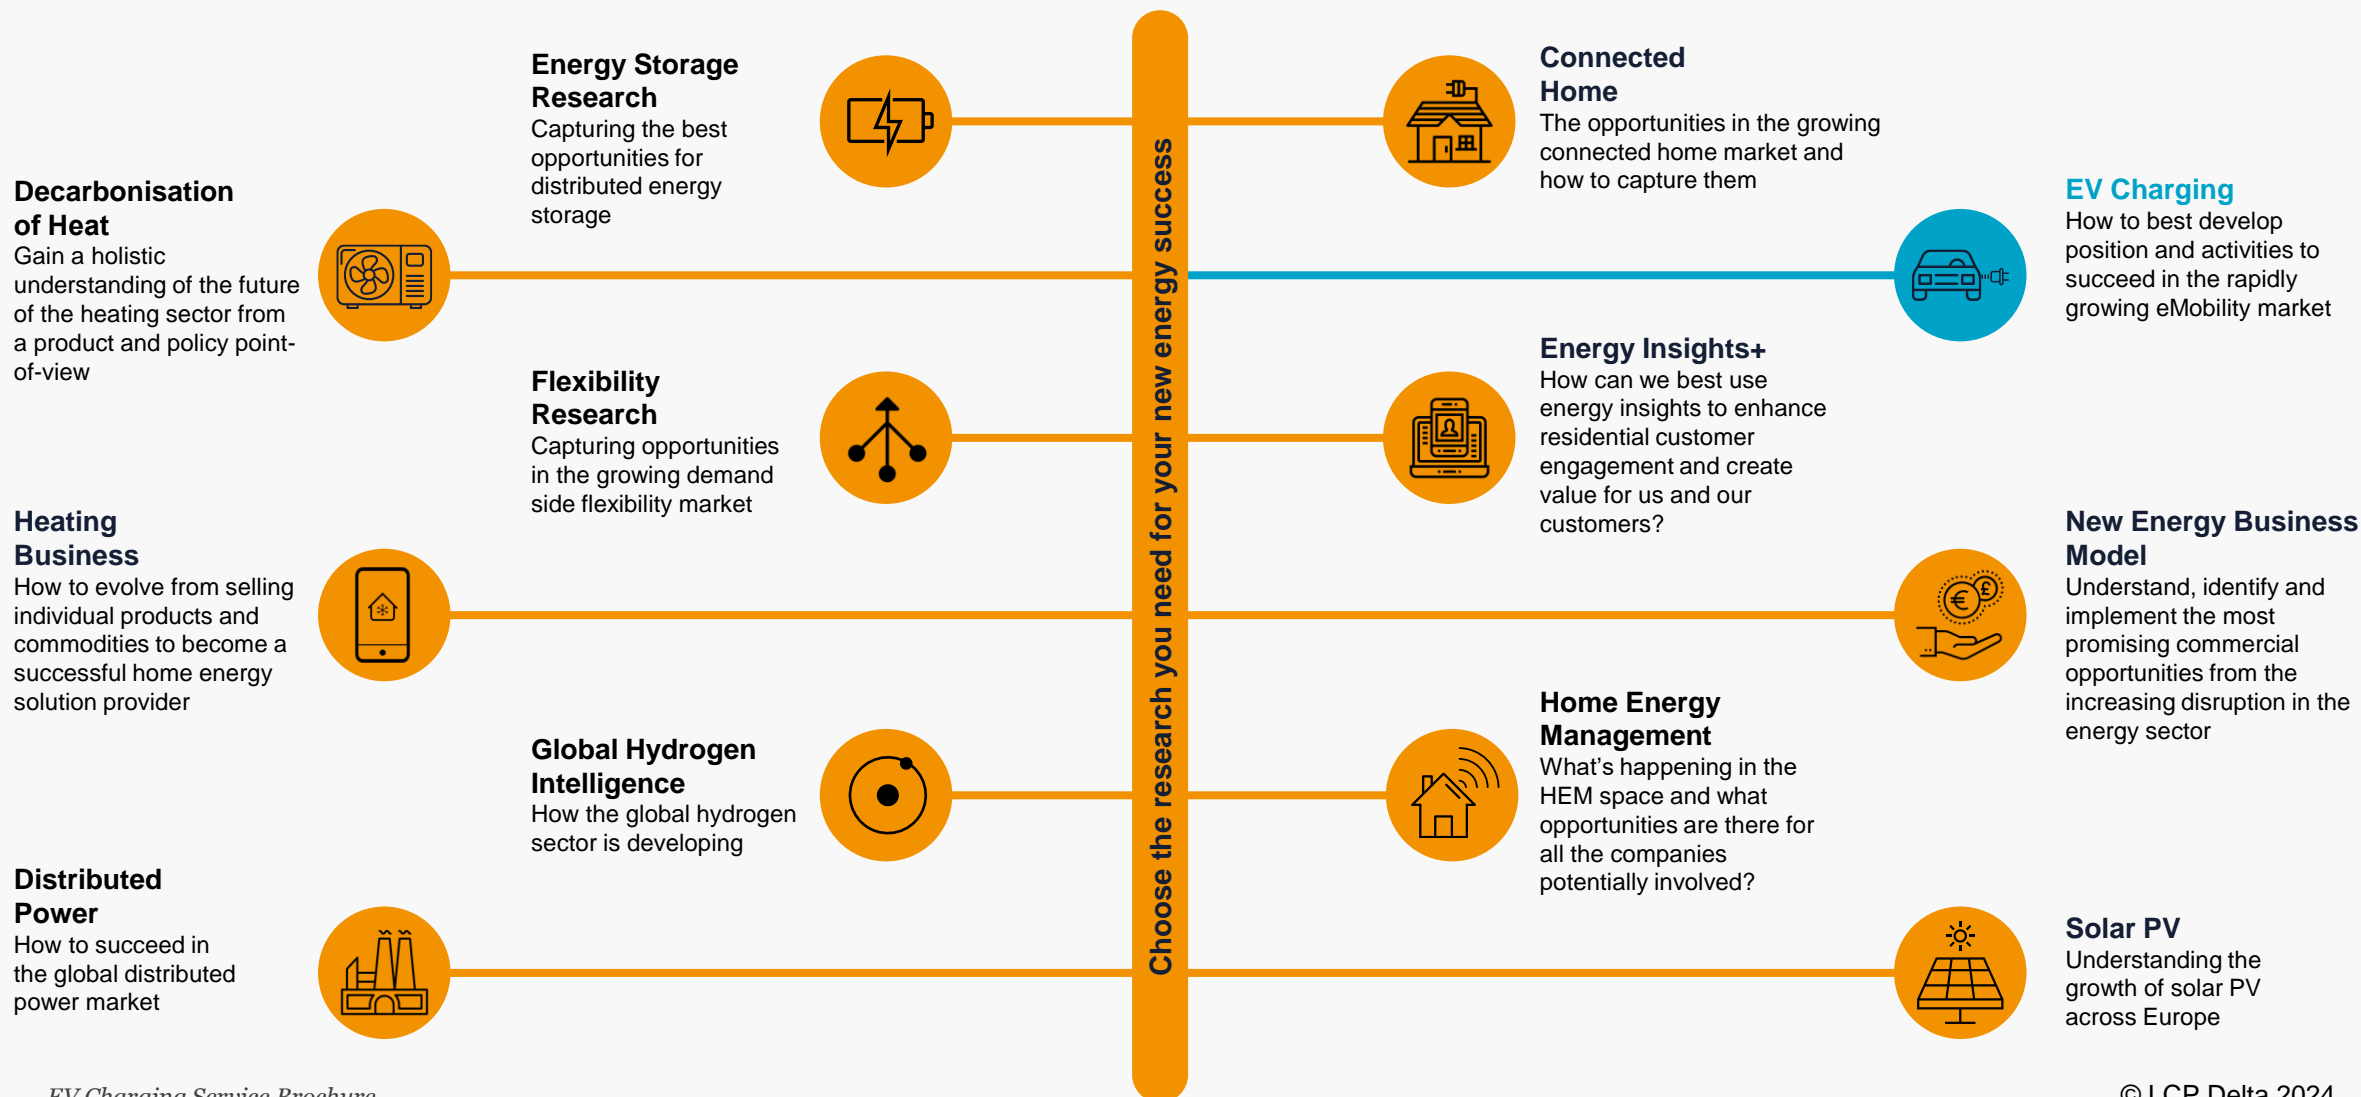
Energy Storage Research
Capturing the best opportunities for distributed energy storage

Connected Home
The opportunities in the growing connected home market and how to capture them

Decarbonisation of Heat
Gain a holistic understanding of the future of the heating sector from a product and policy point-of-view

EV Charging
How to best develop position and activities to succeed in the rapidly growing eMobility market

Choose the research you need for your new energy success

Energy Insights+
How can we best use energy insights to enhance residential customer engagement and create value for us and our customers?

Flexibility Research
Capturing opportunities in the growing demand side flexibility market

Heating Business
How to evolve from selling individual products and commodities to become a successful home energy solution provider

New Energy Business Model
Understand, identify and implement the most promising commercial opportunities from the increasing disruption in the energy sector

Home Energy Management
What's happening in the HEM space and what opportunities are there for all the companies potentially involved?

Global Hydrogen Intelligence
How the global hydrogen sector is developing

Distributed Power
How to succeed in the global distributed power market

Solar PV
Understanding the growth of solar PV across Europe

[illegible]

© LCP Delta 2024